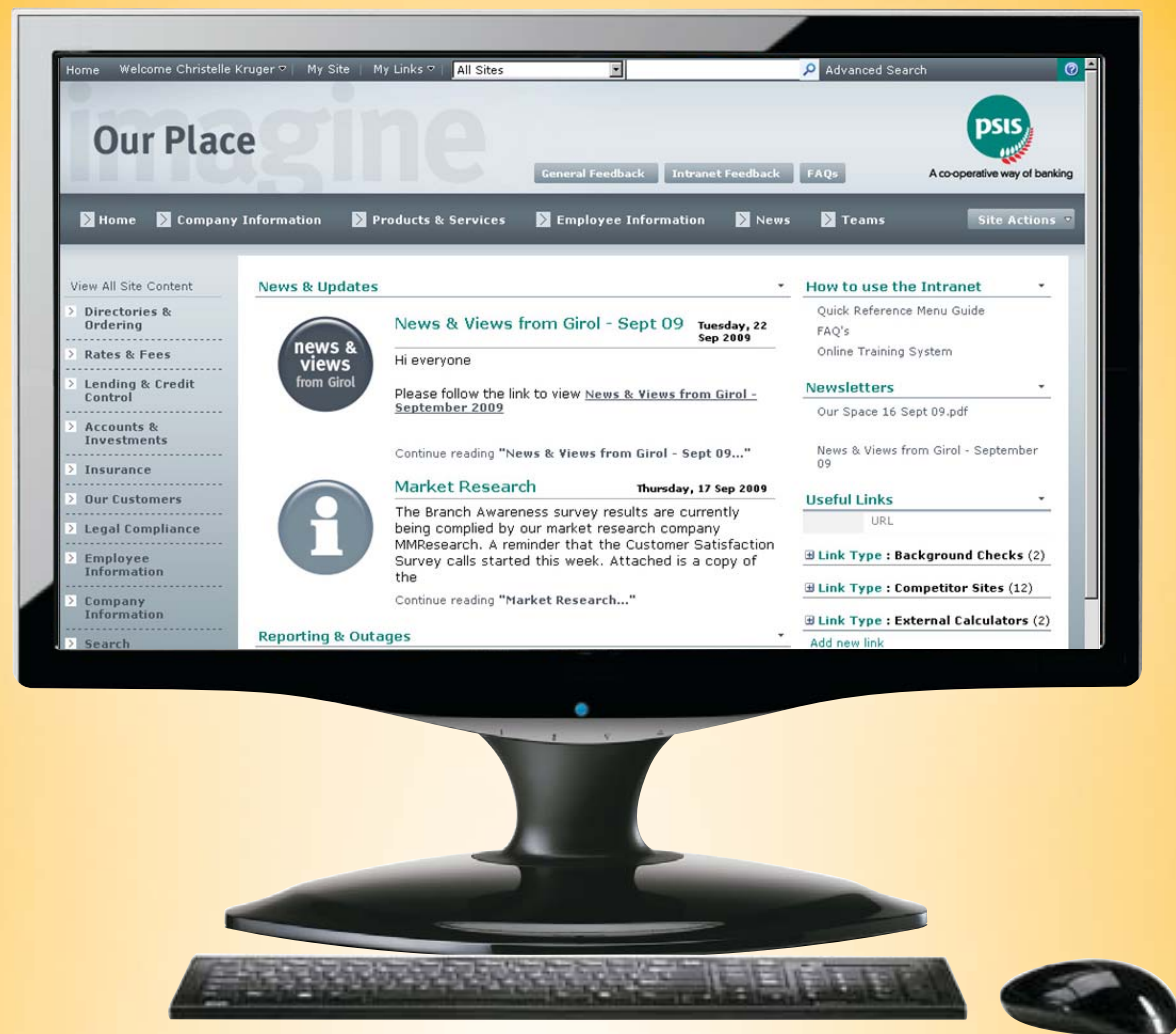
Home | Welcome Christelle Kruger | My Site | My Links | All Sites | Advanced Search

imagine

Our Place

General Feedback | Intranet Feedback | FAQs

psis
A co-operative way of banking

Home | Company Information | Products & Services | Employee Information | News | Teams | Site Actions

View All Site Content
Directories & Ordering
Rates & Fees
Lending & Credit Control
Accounts & Investments
Insurance
Our Customers
Legal Compliance
Employee Information
Company Information
Search

News & Updates

news & views from Girol

News & Views from Girol - Sept 09 Tuesday, 22 Sep 2009

Hi everyone

Please follow the link to view News & Views from Girol - September 2009

Continue reading "News & Views from Girol - Sept 09..."

Market Research Thursday, 17 Sep 2009

The Branch Awareness survey results are currently being complied by our market research company MMResearch. A reminder that the Customer Satisfaction Survey calls started this week. Attached is a copy of the

Continue reading "Market Research..."

Reporting & Outages

How to use the Intranet
Quick Reference Menu Guide
FAQ's
Online Training System

Newsletters
Our Space 16 Sept 09.pdf

News & Views from Girol - September 09

Useful Links
URL
Link Type : Background Checks (2)
Link Type : Competitor Sites (12)
Link Type : External Calculators (2)
Add new link